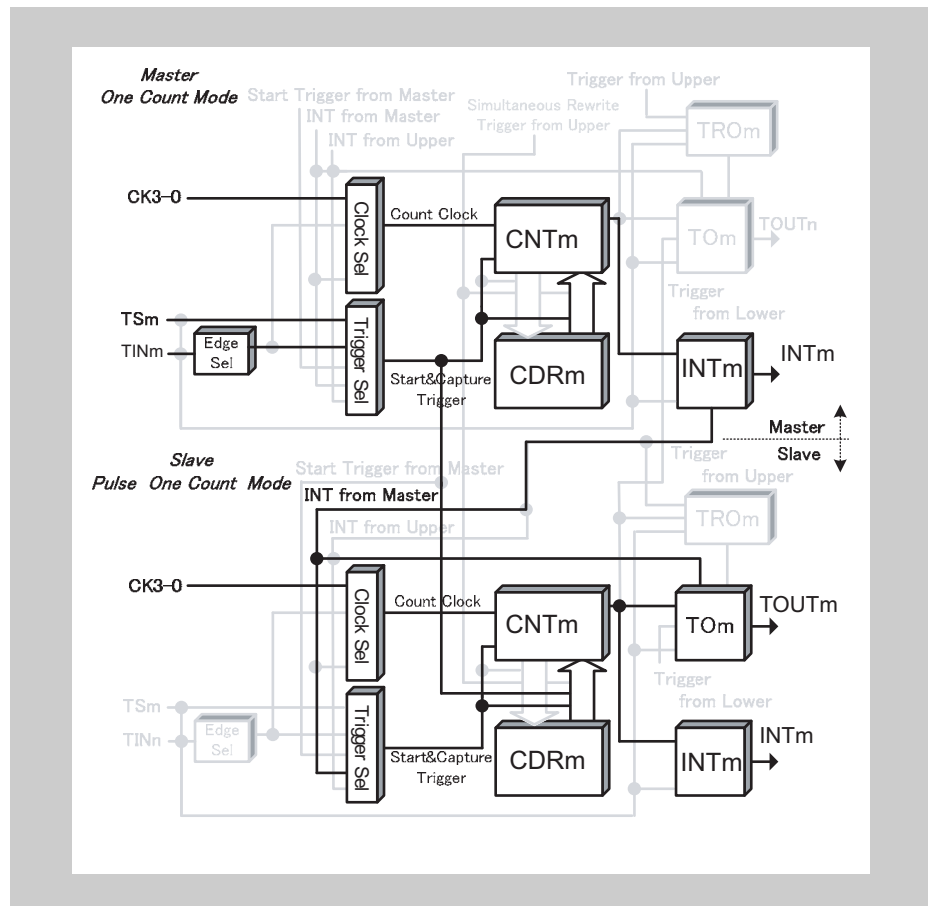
Master
One Count Mode

Start Trigger from Master
INT from Master
INT from Upper
Simultaneous Rewrite
Trigger from Upper
Trigger from Upper
TROm

CK3-0
Clock Sel
Count Clock
CNTm
TOm
TOUTn
Trigger
from Lower

TSm
TINm
Edge
Sel
Trigger
Sel
Start&Capture
Trigger
CDRm
INTm
INTm

Master
Slave

Slave
Pulse One Count Mode

Start Trigger from Master
INT from Master
INT from Upper
Trigger
from Upper
TROm

CK3-0
Clock Sel
Count Clock
CNTm
TOm
TOUTm
Trigger
from Lower

TSm
TINn
Edge
Sel
Trigger
Sel
Start&Capture
Trigger
CDRm
INTm
INTm